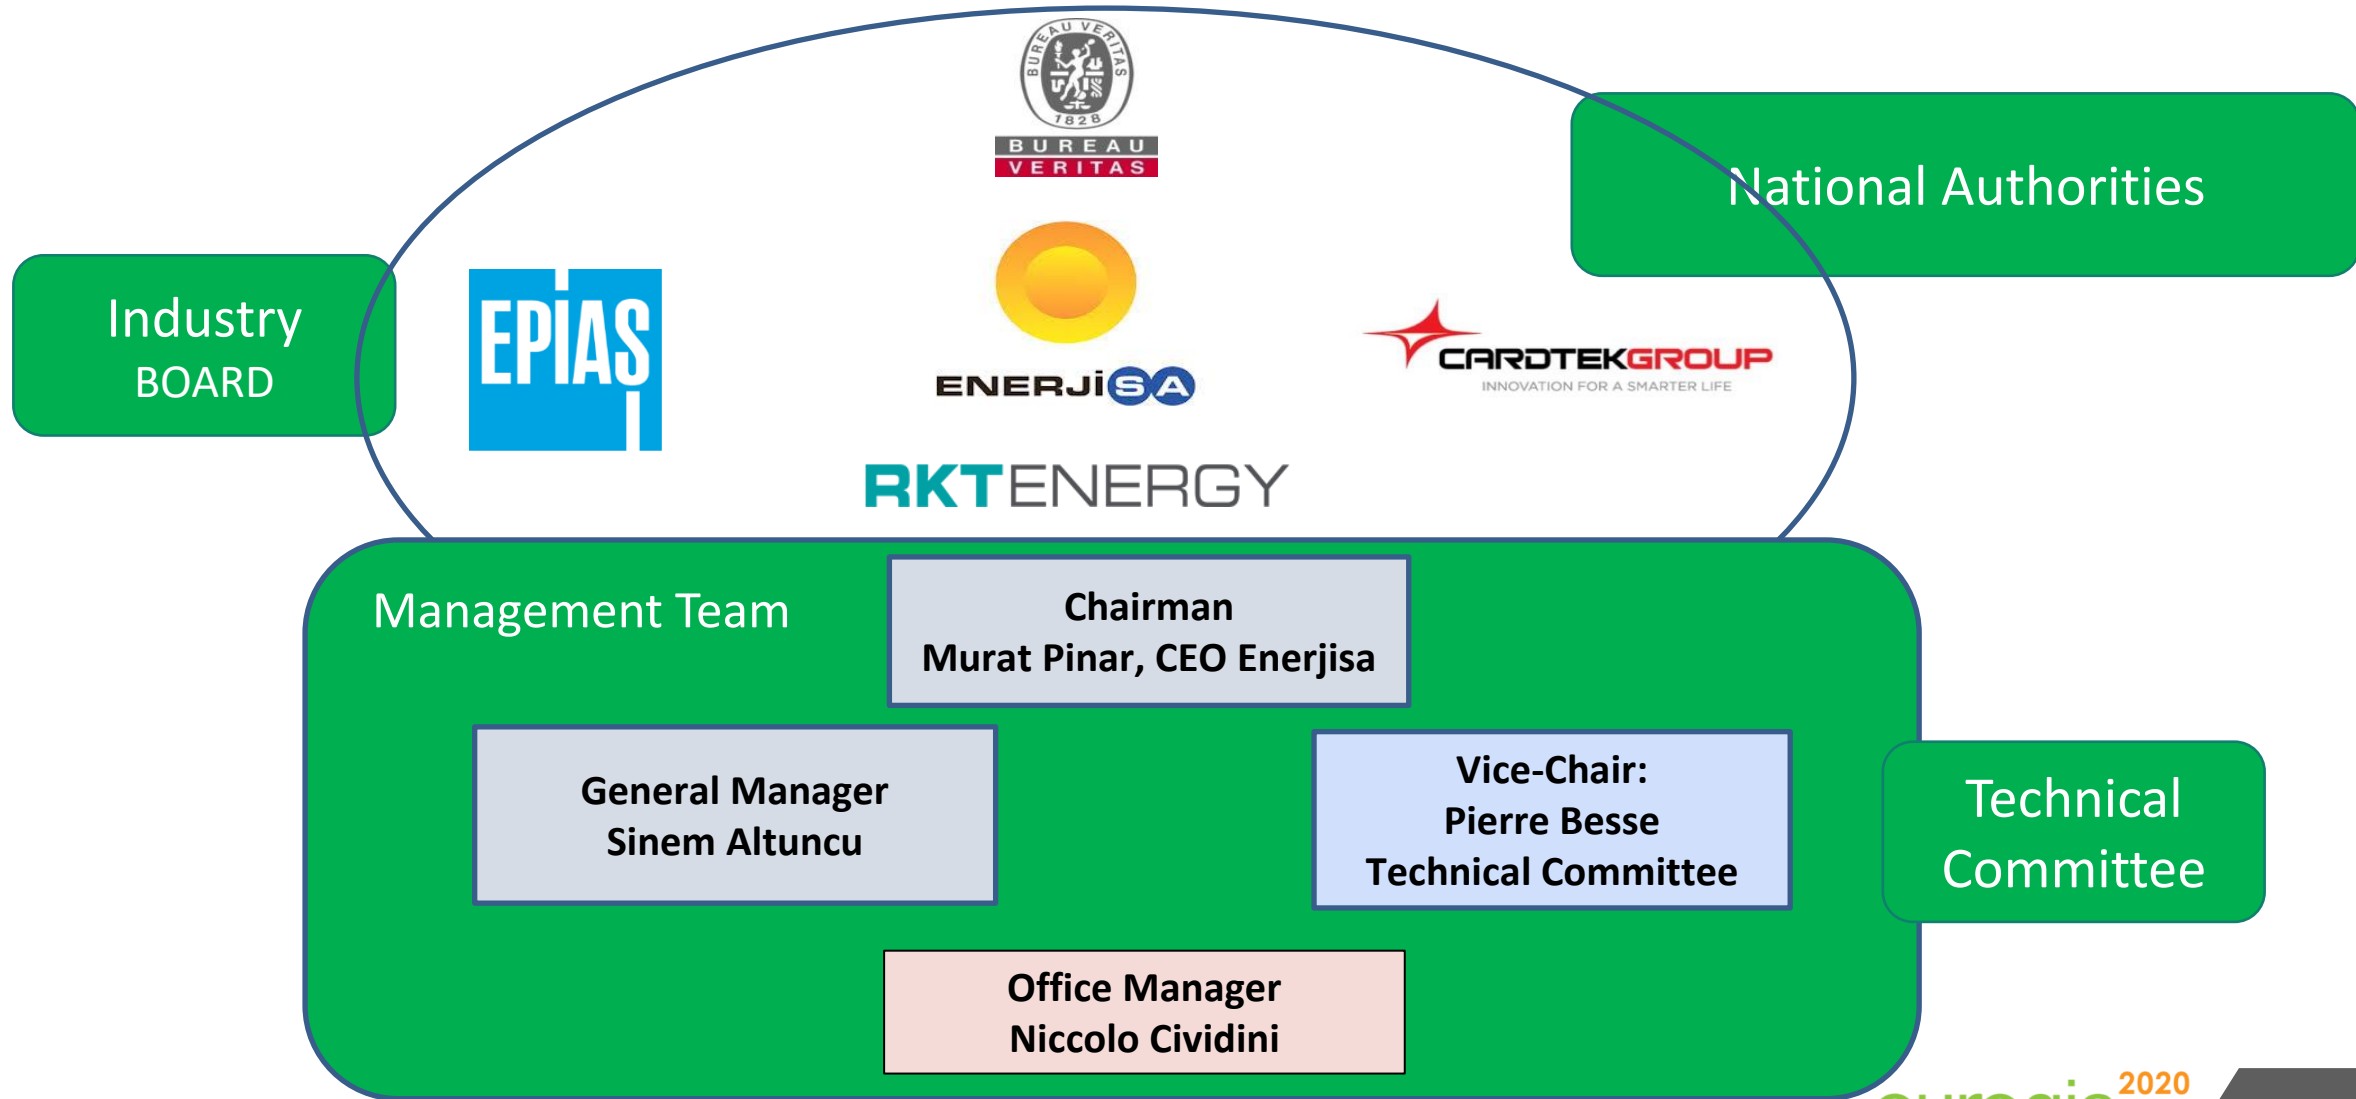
BUREAU VERITAS
1828
BUREAU
VERITAS

National Authorities

Industry
BOARD

EPiAS

ENERJiSA

CARDTEKGROUP
INNOVATION FOR A SMARTER LIFE

RKTENERGY

Management Team

Chairman
Murat Pinar, CEO Enerjisa

General Manager
Sinem Altuncu

Vice-Chair:
Pierre Besse
Technical Committee

Technical
Committee

Office Manager
Niccolo Cividini

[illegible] 2020